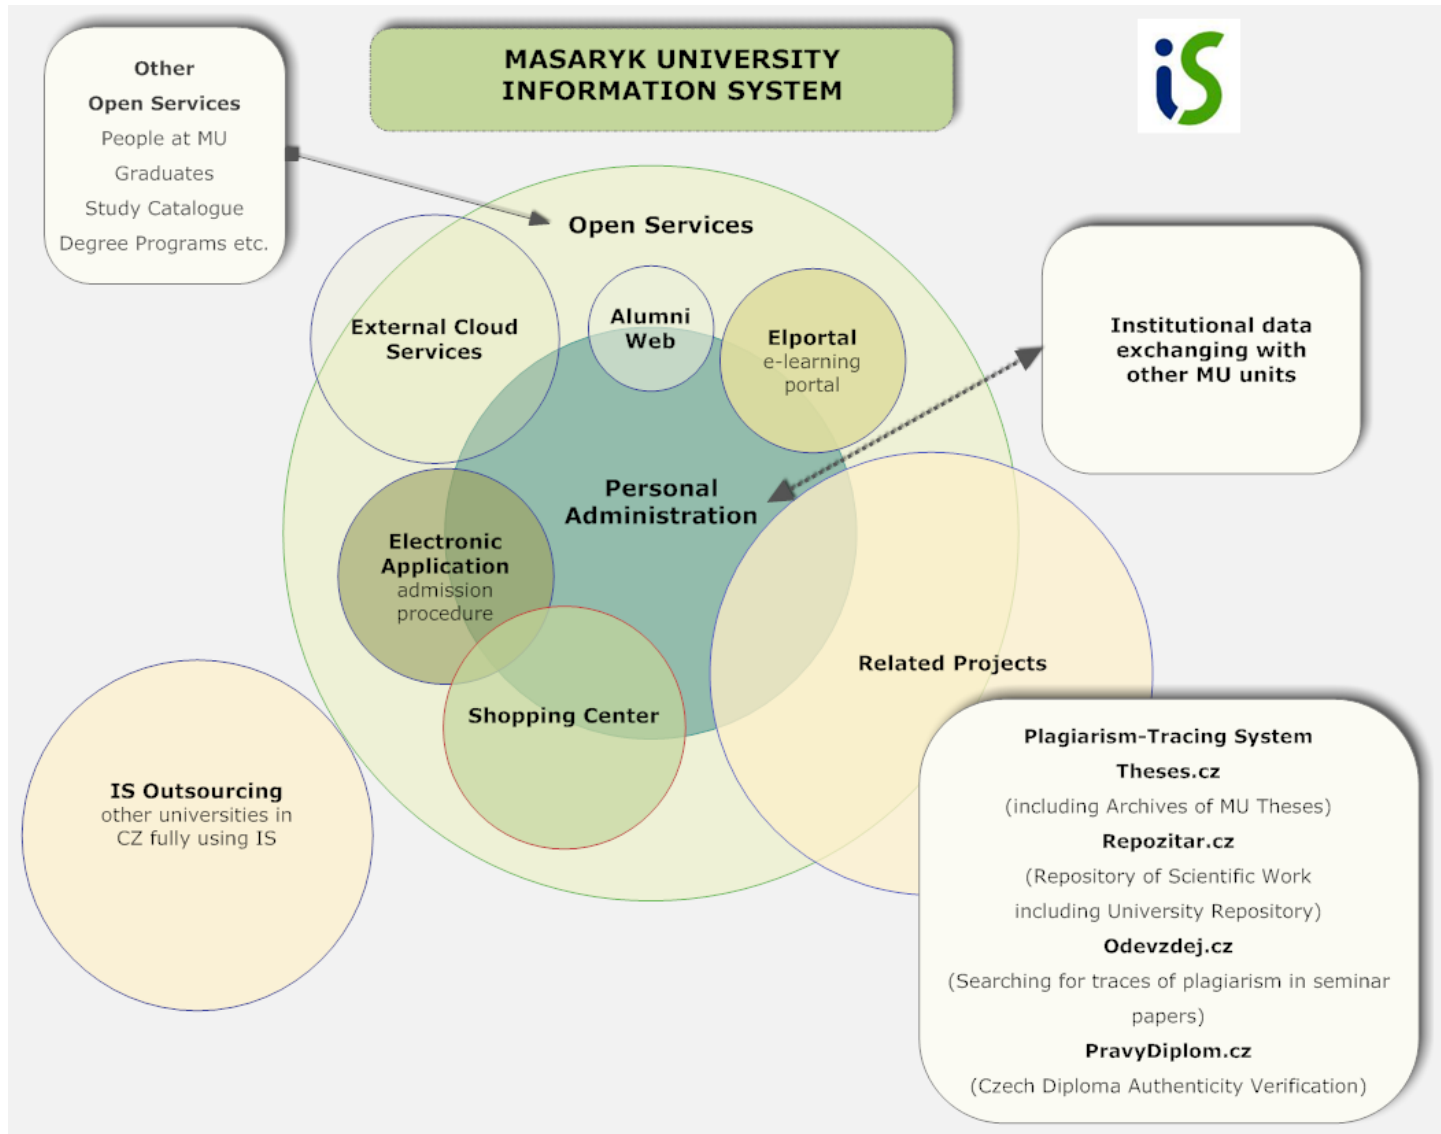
MASARYK UNIVERSITY
INFORMATION SYSTEM

iS

Other
Open Services
People at MU
Graduates
Study Catalogue
Degree Programs etc.

Open Services

External Cloud Services

Alumni Web

Elportal
e-learning portal

Institutional data exchanging with other MU units

Personal Administration

Electronic Application
admission procedure

Shopping Center

Related Projects

IS Outsourcing
other universities in CZ fully using IS

Plagiarism-Tracing System
Theses.cz
(including Archives of MU Theses)
Repozitar.cz
(Repository of Scientific Work including University Repository)
Odevzdej.cz
(Searching for traces of plagiarism in seminar papers)
PravyDiplom.cz
(Czech Diploma Authenticity Verification)